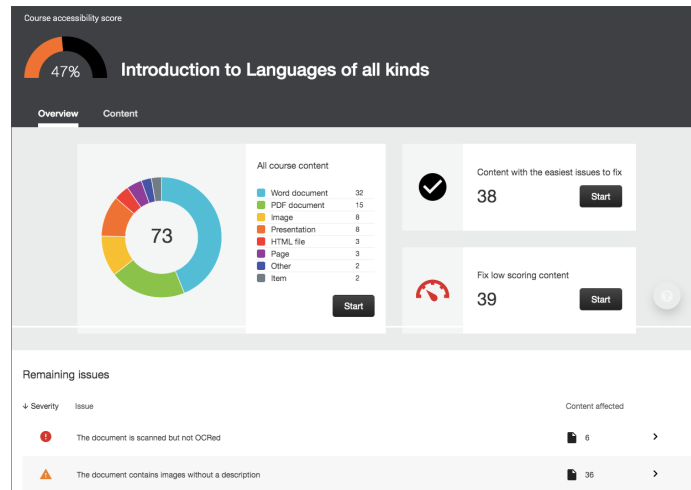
Course accessibility score

47%

Introduction to Languages of all kinds

Overview Content

73

All course content

| | |
|---|---|
| Word document | 32 |
| PDF document | 15 |
| Image | 8 |
| Presentation | 8 |
| HTML file | 3 |
| Page | 3 |
| Other | 2 |
| Item | 2 |

Start

Content with the easiest issues to fix
38
Start

Fix low scoring content
39
Start

Remaining issues

↓ Severity Issue Content affected

The document is scanned but not OCRed 6

The document contains images without a description 36